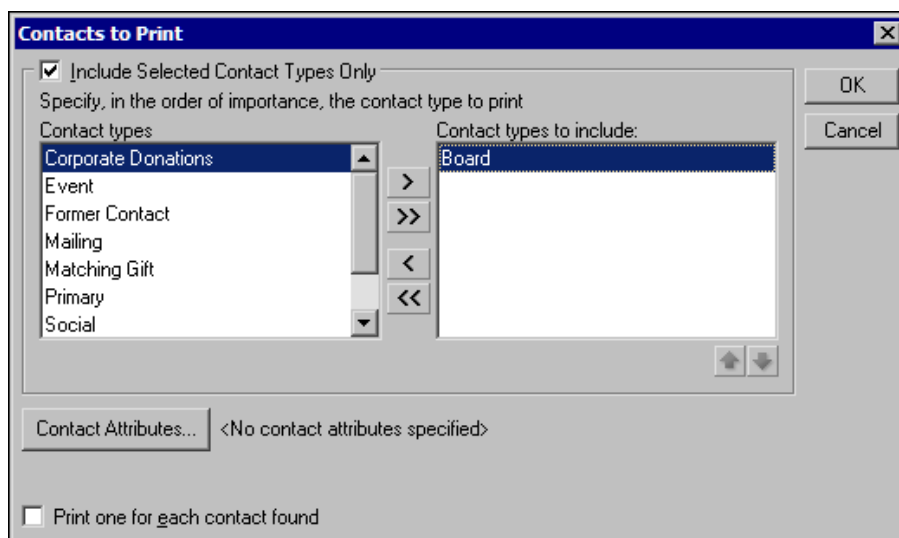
Contacts to Print

Include Selected Contact Types Only

Specify, in the order of importance, the contact type to print

OK

Cancel

Contact types

Corporate Donations
Event
Former Contact
Mailing
Matching Gift
Primary
Social

>
>>
<
<<

Contact types to include:

Board

Contact Attributes...

<No contact attributes specified>

Print one for each contact found